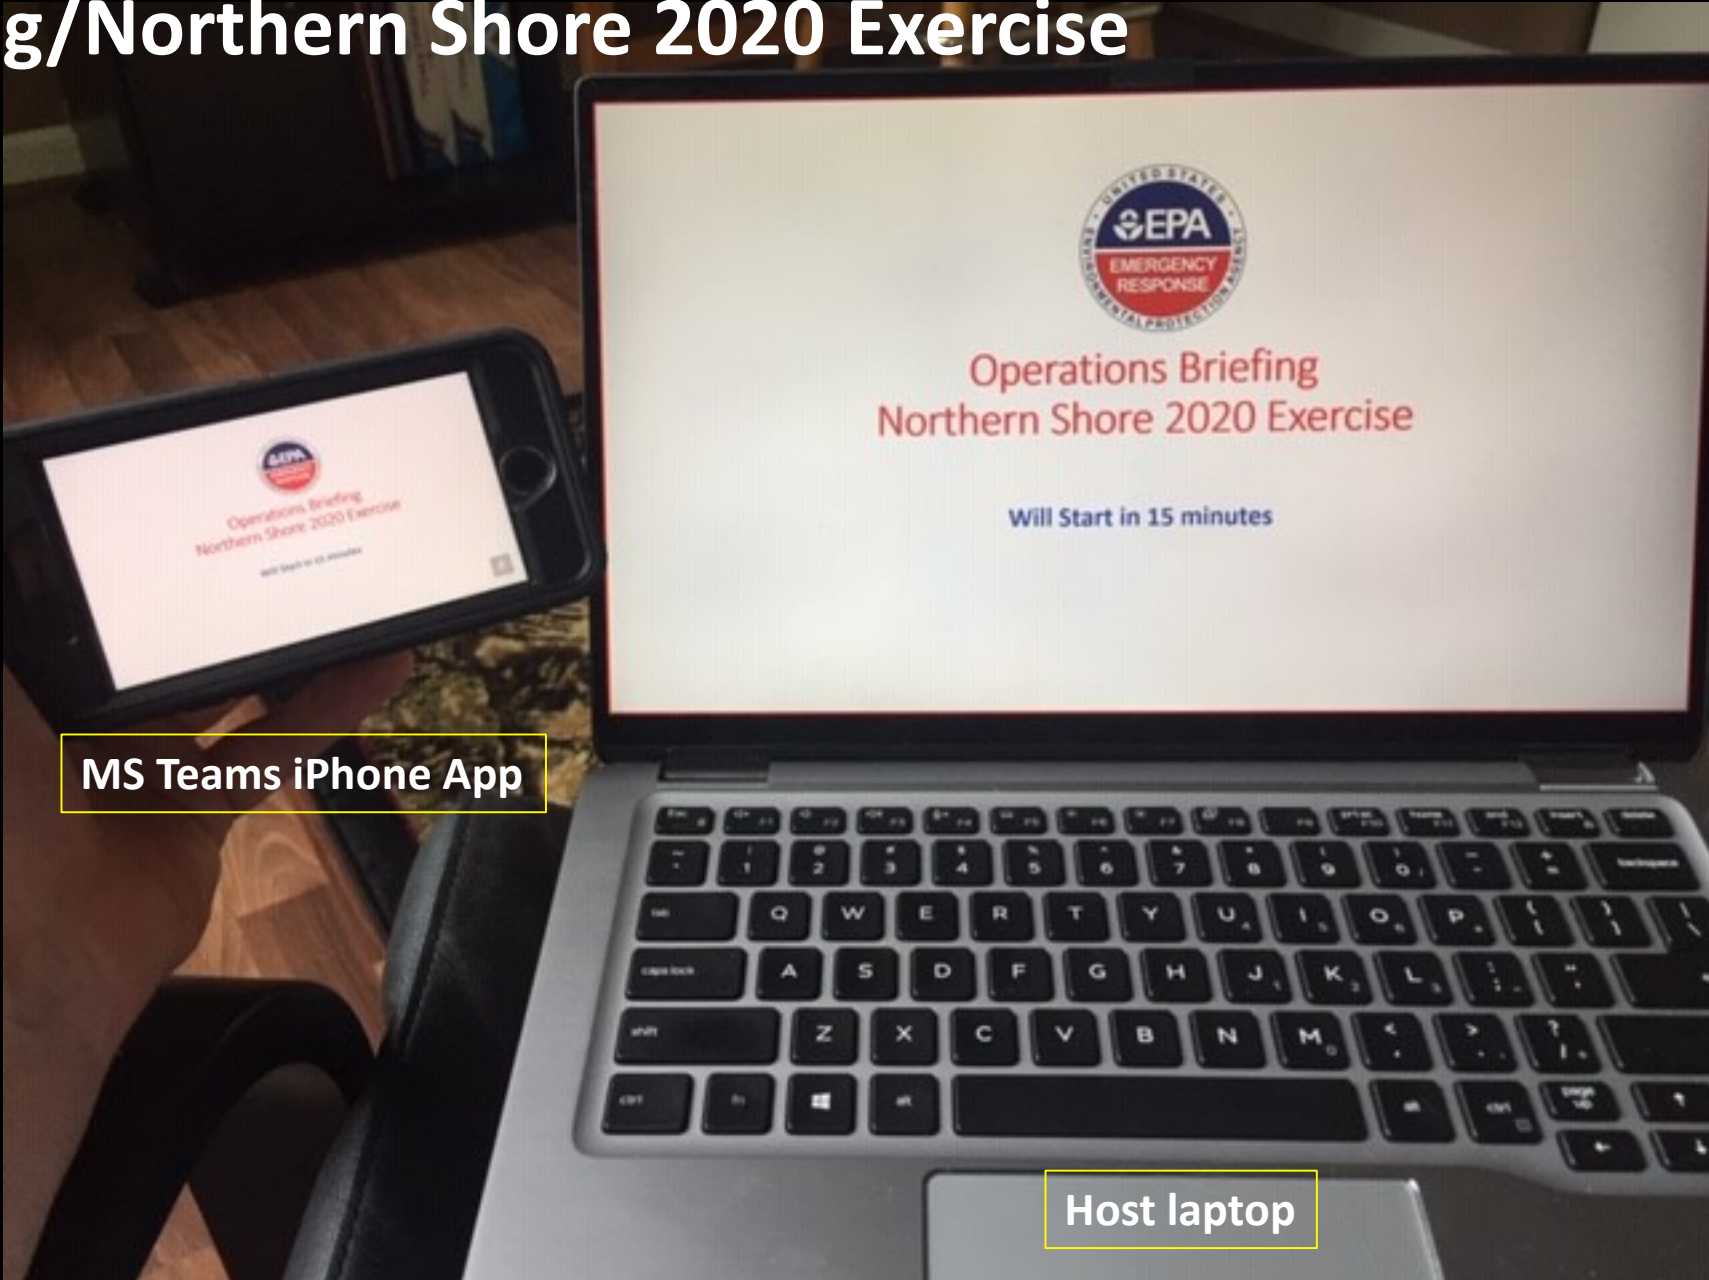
g/Northern Shore 2020 Exercise

Operations Briefing
Northern Shore 2020 Exercise
Will start in 15 minutes

UNITED STATES
EPA
EMERGENCY RESPONSE
ENVIRONMENTAL PROTECTION AGENCY

Operations Briefing
Northern Shore 2020 Exercise

Will Start in 15 minutes

MS Teams iPhone App

Host laptop